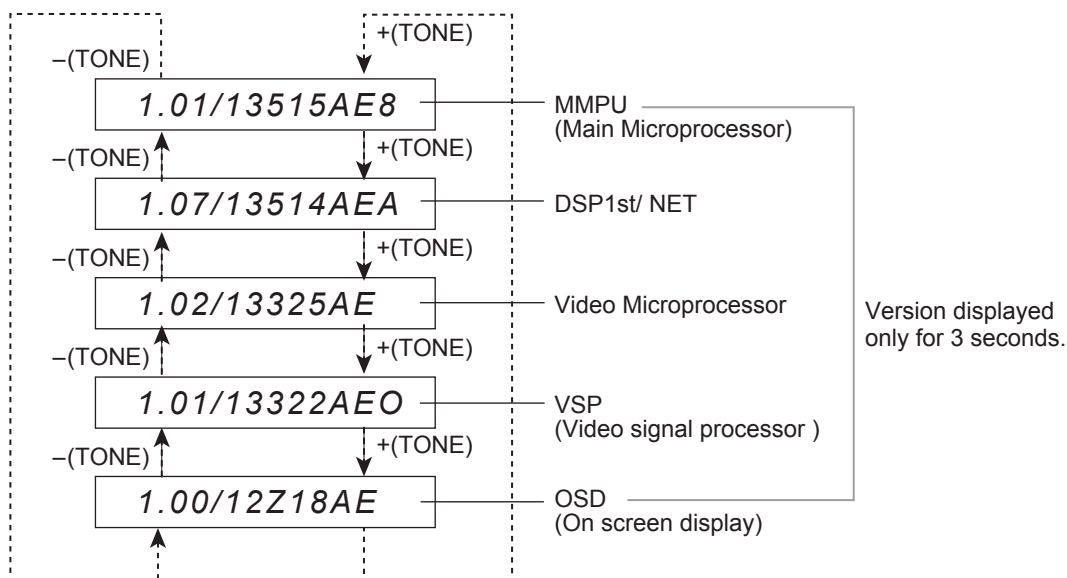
+(TONE)

–(TONE)

1.01/13515AE8

MMPU
(Main Microprocessor)

–(TONE)

+(TONE)

1.07/13514AEA

DSP1st/ NET

–(TONE)

+(TONE)

1.02/13325AE

Video Microprocessor

Version displayed only for 3 seconds.

–(TONE)

+(TONE)

1.01/13322AEO

VSP
(Video signal processor )

–(TONE)

+(TONE)

1.00/12Z18AE

OSD
(On screen display)